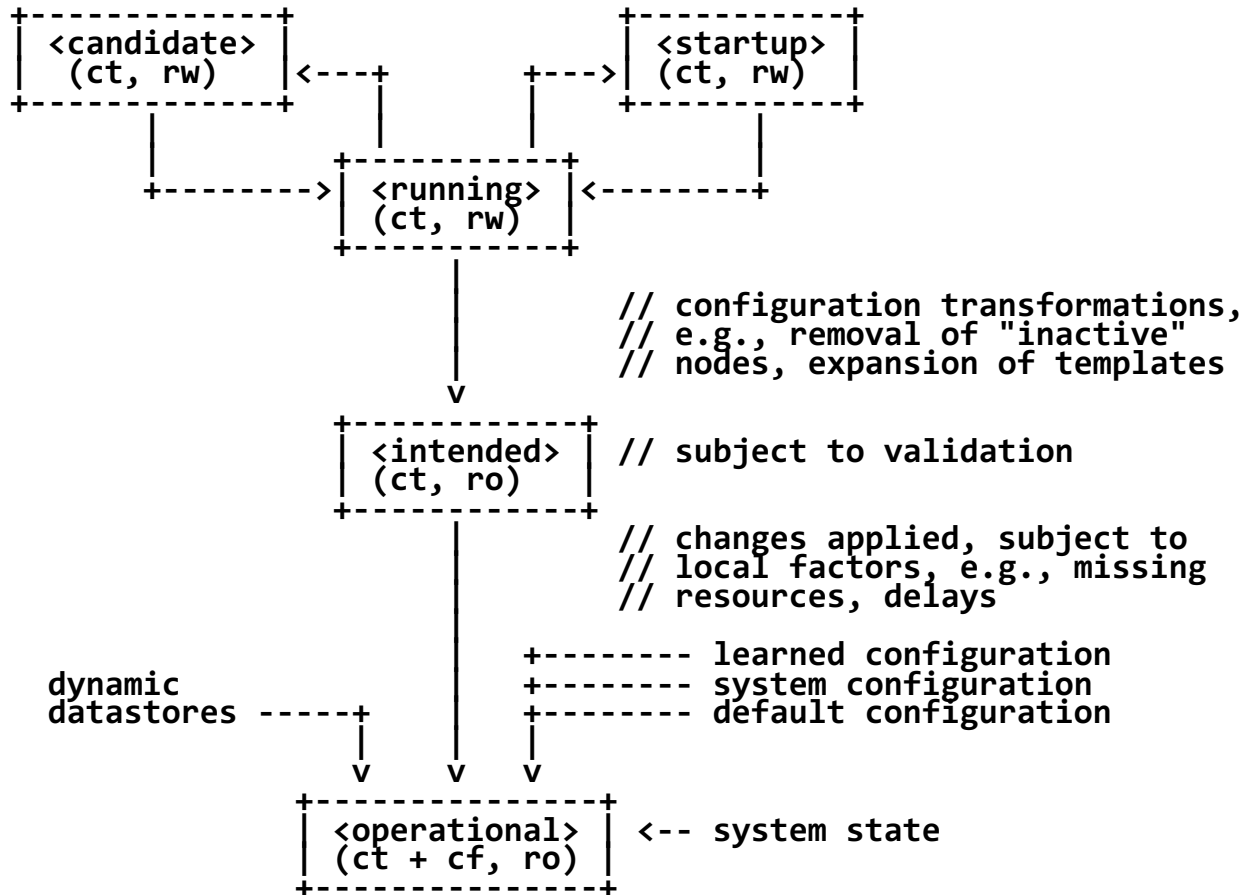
<candidate>
(ct, rw)

<startup>
(ct, rw)

<running>
(ct, rw)

// configuration transformations,
// e.g., removal of "inactive"
// nodes, expansion of templates

v

<intended>
(ct, ro)

// subject to validation

// changes applied, subject to
// local factors, e.g., missing
// resources, delays

learned configuration
system configuration
default configuration

dynamic
datastores

v v v

<operational>
(ct + cf, ro)

<-- system state